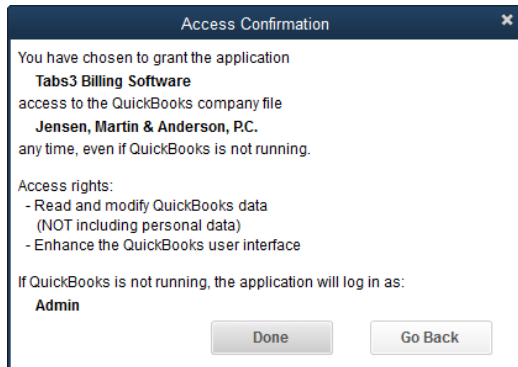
Access Confirmation

×

You have chosen to grant the application

**Tabs3 Billing Software**

access to the QuickBooks company file

**Jensen, Martin & Anderson, P.C.**

any time, even if QuickBooks is not running.

Access rights:
- Read and modify QuickBooks data
(NOT including personal data)
- Enhance the QuickBooks user interface

If QuickBooks is not running, the application will log in as:

**Admin**

Done

Go Back